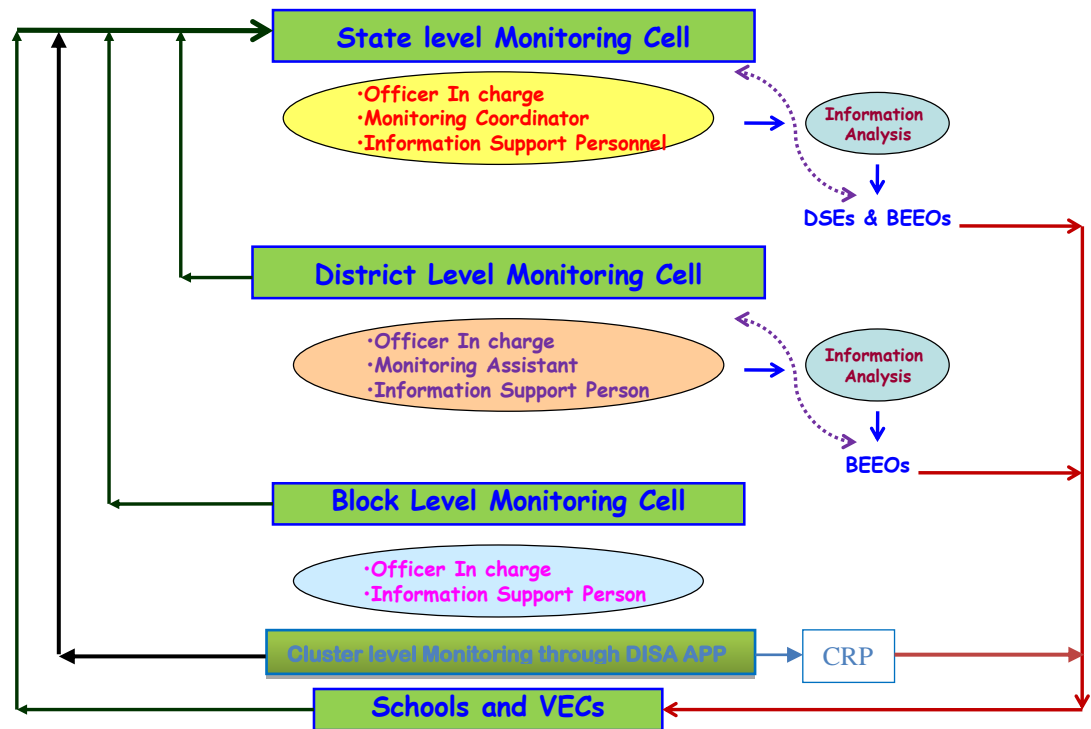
State level Monitoring Cell

•Officer In charge
•Monitoring Coordinator
•Information Support Personnel

Information Analysis

DSEs & BEEOs

District Level Monitoring Cell

•Officer In charge
•Monitoring Assistant
•Information Support Person

Information Analysis

BEEOs

Block Level Monitoring Cell

•Officer In charge
•Information Support Person

Cluster level Monitoring through DISA APP

CRP

Schools and VECs